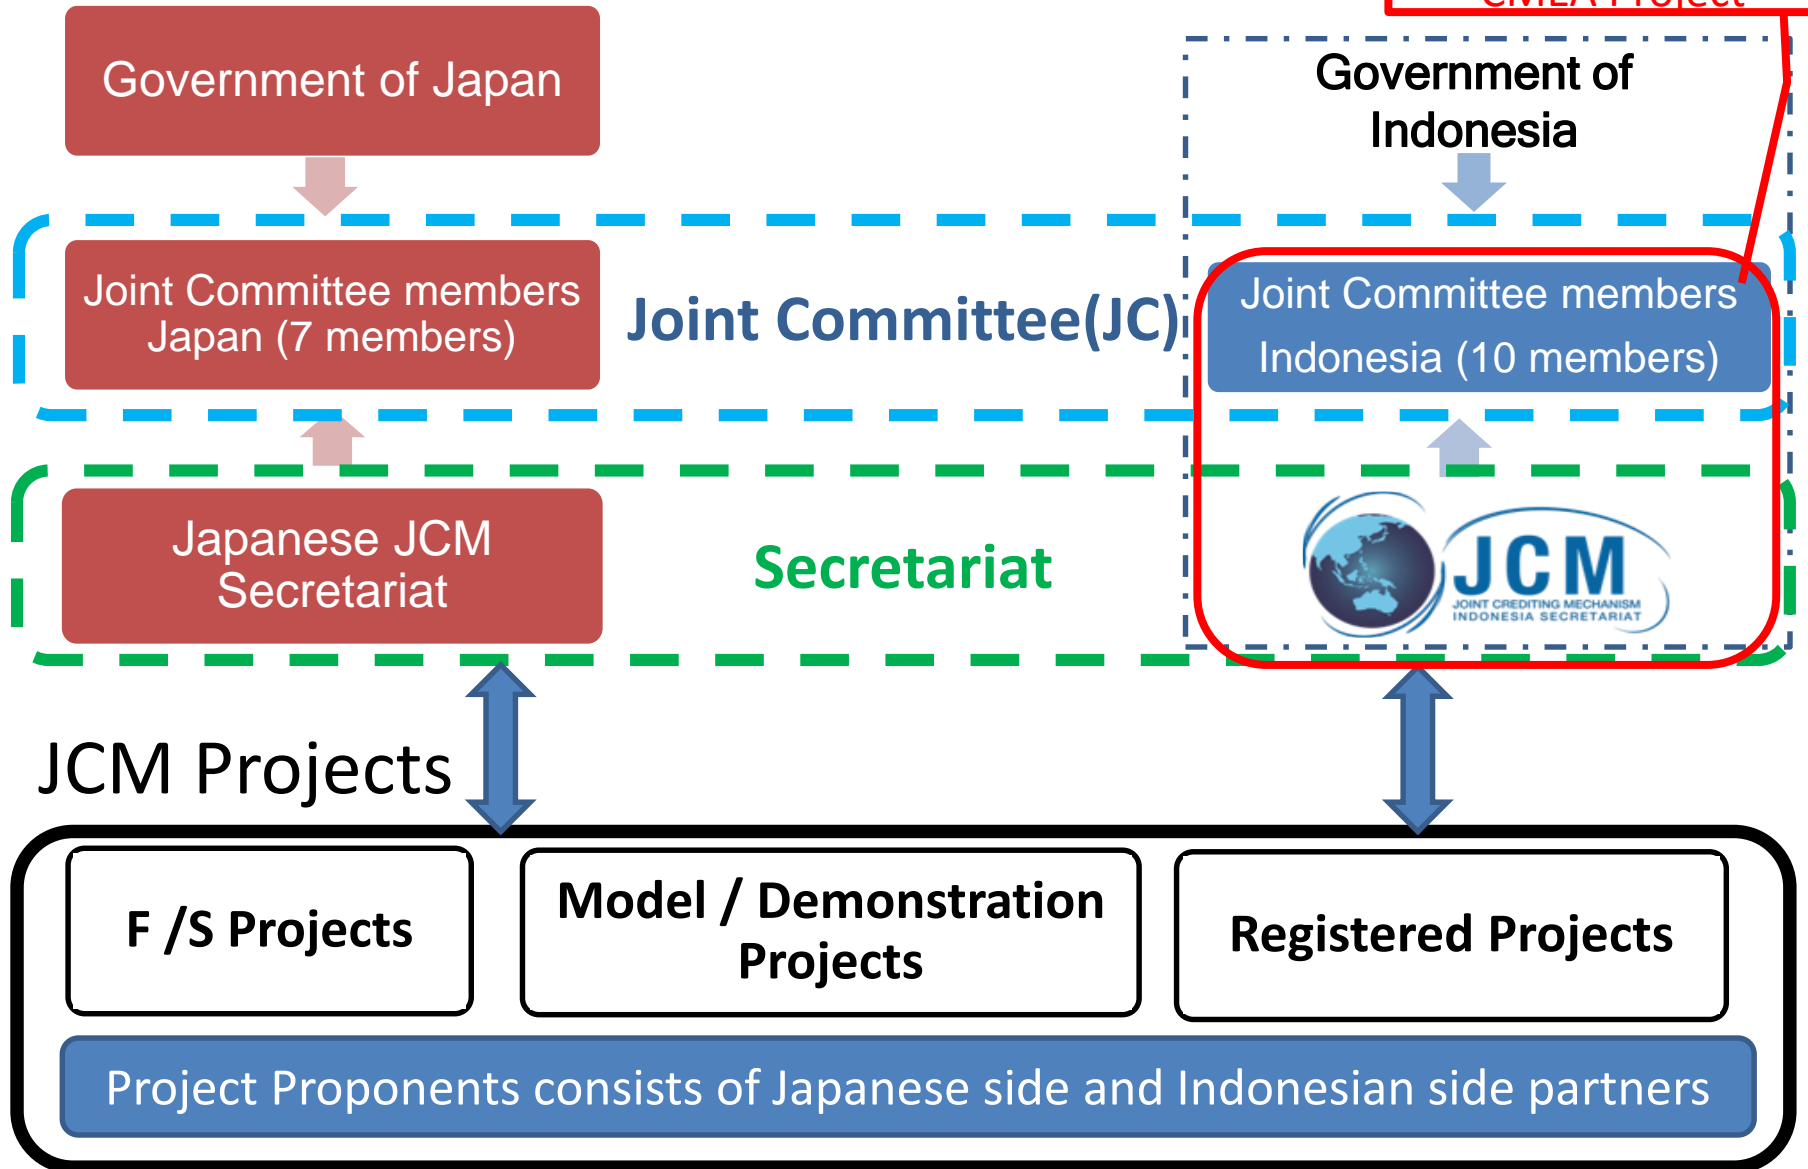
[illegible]

Government of Japan

Government of Indonesia

Joint Committee members Japan (7 members)

Joint Committee(JC)

Joint Committee members Indonesia (10 members)

Japanese JCM Secretariat

Secretariat

JCM
JOINT CREDITING MECHANISM
INDONESIA SECRETARIAT

JCM Projects

F /S Projects

Model / Demonstration Projects

Registered Projects

Project Proponents consists of Japanese side and Indonesian side partners